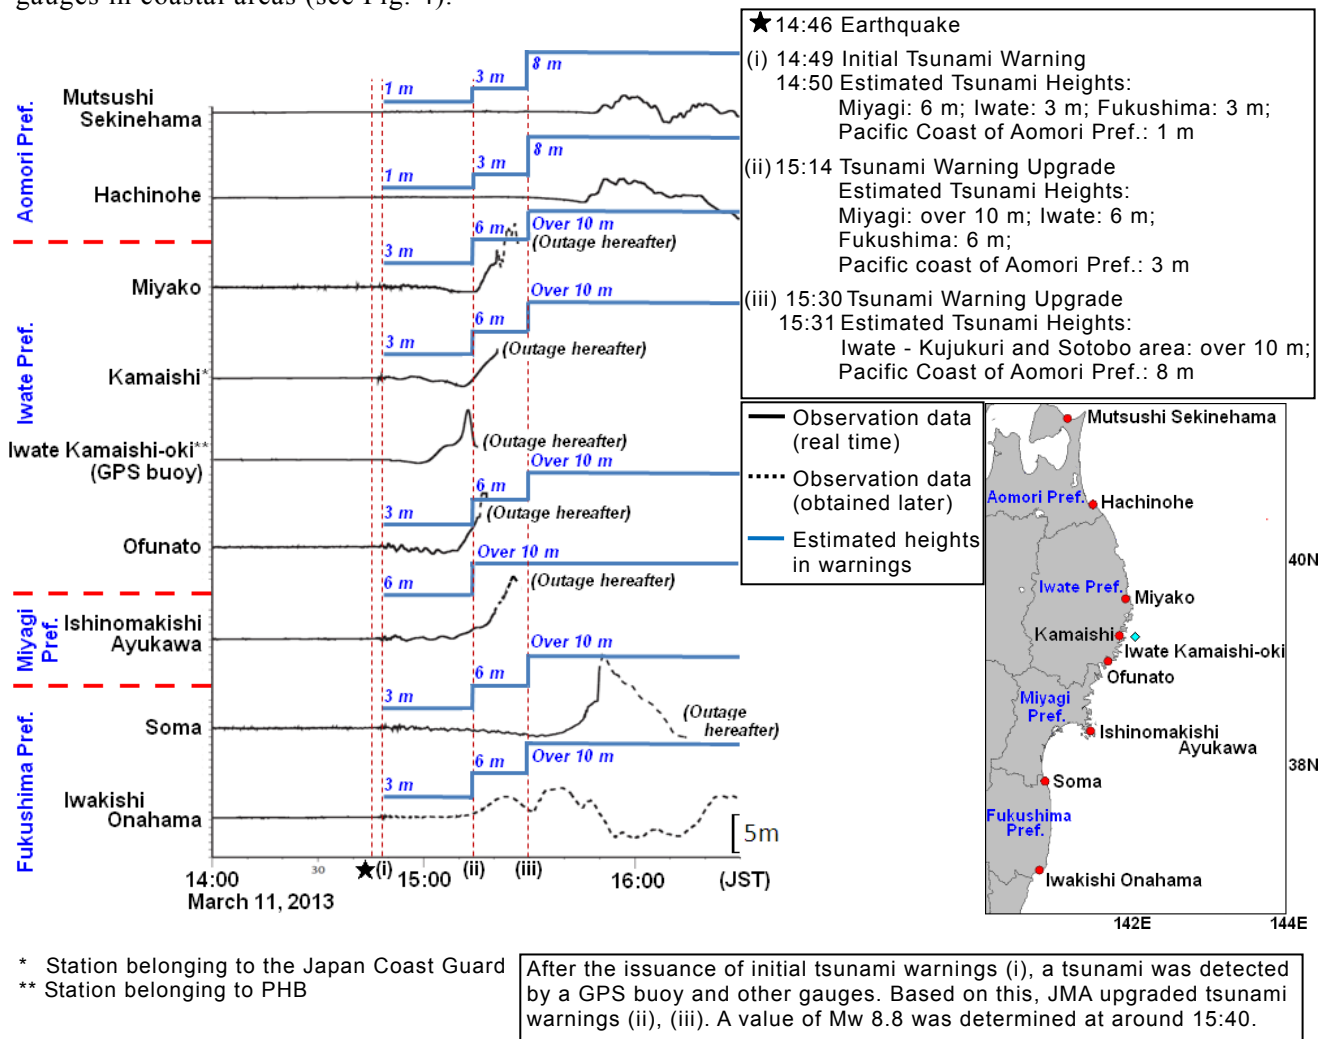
gauges in coastal areas (see Fig. 4).

★14:46 Earthquake
(i) 14:49 Initial Tsunami Warning
14:50 Estimated Tsunami Heights:
Miyagi: 6 m; Iwate: 3 m; Fukushima: 3 m;
Pacific Coast of Aomori Pref.: 1 m
(ii) 15:14 Tsunami Warning Upgrade
Estimated Tsunami Heights:
Miyagi: over 10 m; Iwate: 6 m;
Fukushima: 6 m;
Pacific coast of Aomori Pref.: 3 m
(iii) 15:30 Tsunami Warning Upgrade
15:31 Estimated Tsunami Heights:
Iwate - Kujukuri and Sotobo area: over 10 m;
Pacific Coast of Aomori Pref.: 8 m

Aomori Pref.
Mutsushi Sekinehama
1 m
3 m
8 m
Hachinohe
1 m
3 m
8 m
Iwate Pref.
Miyako
3 m
6 m
Over 10 m
(Outage hereafter)
Kamaishi*
3 m
6 m
Over 10 m
(Outage hereafter)
Iwate Kamaishi-oki**
(GPS buoy)
(Outage hereafter)
Ofunato
3 m
6 m
Over 10 m
(Outage hereafter)
Miyagi Pref.
Ishinomakishi Ayukawa
6 m
Over 10 m
(Outage hereafter)
Fukushima Pref.
Soma
3 m
6 m
Over 10 m
(Outage hereafter)
Iwakishi Onahama
3 m
6 m
Over 10 m
5m
14:00
March 11, 2013
30
★(i) 15:00 (ii) (iii) 16:00 (JST)

Observation data (real time)
Observation data (obtained later)
Estimated heights in warnings

Mutsushi Sekinehama
Aomori Pref.
Hachinohe
40N
Iwate Pref.
Miyako
Kamaishi
Iwate Kamaishi-oki
Ofunato
Miyagi Pref.
Ishinomakishi Ayukawa
38N
Soma
Fukushima Pref.
Iwakishi Onahama
142E
144E

* Station belonging to the Japan Coast Guard
** Station belonging to PHB

After the issuance of initial tsunami warnings (i), a tsunami was detected by a GPS buoy and other gauges. Based on this, JMA upgraded tsunami warnings (ii), (iii). A value of Mw 8.8 was determined at around 15:40.